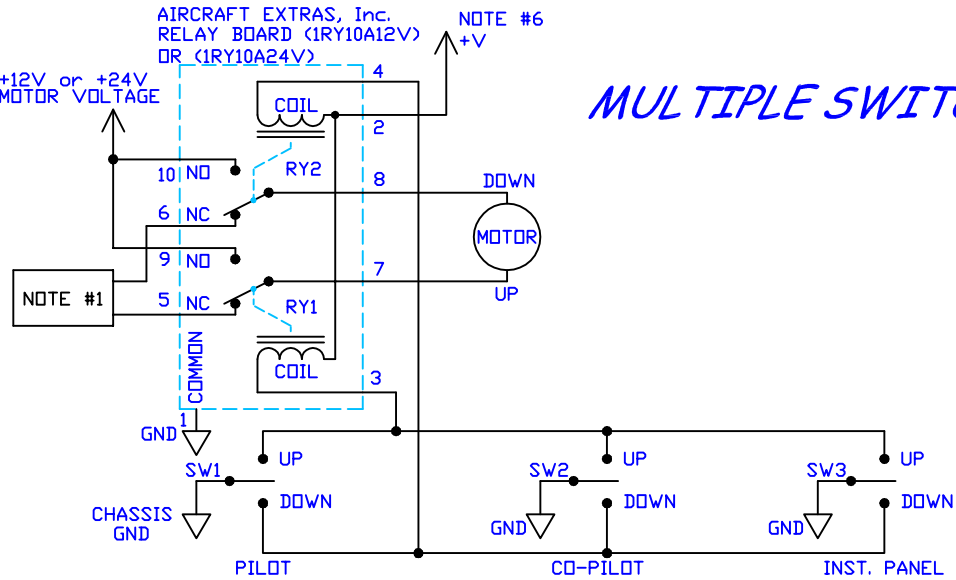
AIRCRAFT EXTRAS, Inc.
RELAY BOARD (1RY10A12V)
OR (1RY10A24V)

NOTE #6
+V

+12V or +24V
MOTOR VOLTAGE

MULTIPLE SWIT

4
COIL
2
10 NO
RY2
8
DOWN
6 NC
MOTOR
9 NO
7
NOTE #1
UP
5 NC
RY1
COMMON
COIL
3
1
GND
SW1
UP
DOWN
CHASSIS
GND
PILOT
SW2
UP
GND
DOWN
CO-PILOT
SW3
UP
GND
DOWN
INST. PANEL